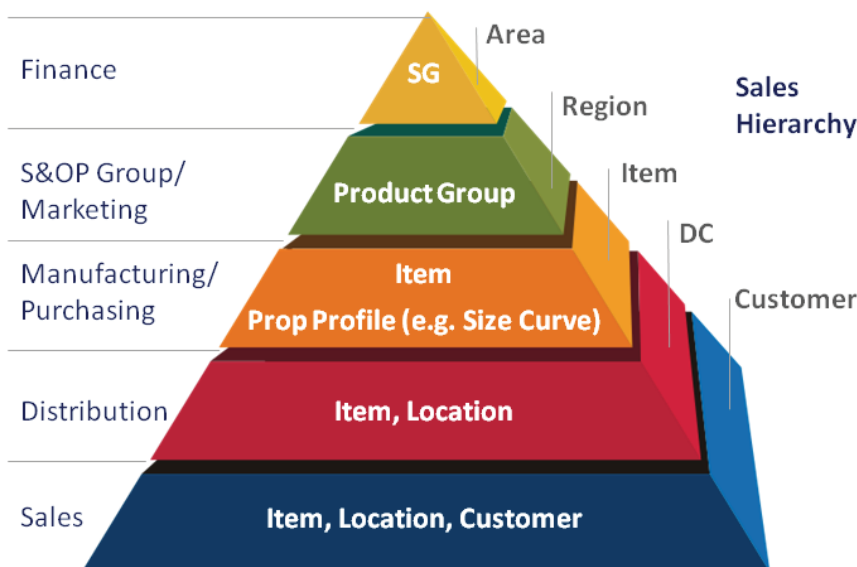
Finance

SG

Area

Sales Hierarchy

Region

S&OP Group/ Marketing

Product Group

Item

DC

Manufacturing/ Purchasing

Item
Prop Profile (e.g. Size Curve)

Customer

Distribution

Item, Location

Sales

Item, Location, Customer